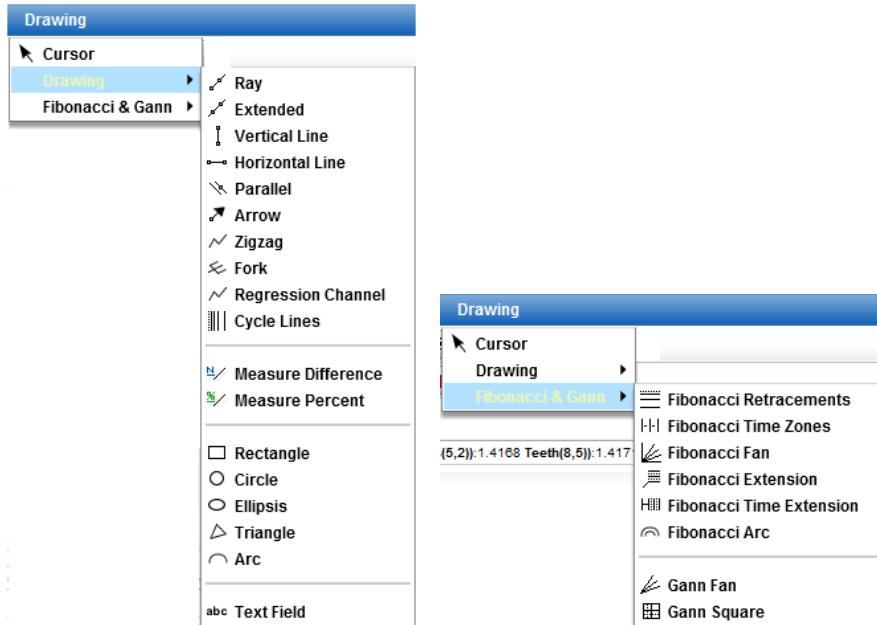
Drawing

Cursor
Drawing
Fibonacci & Gann

Ray
Extended
Vertical Line
Horizontal Line
Parallel
Arrow
Zigzag
Fork
Regression Channel
Cycle Lines

Measure Difference
Measure Percent

Rectangle
Circle
Ellipsis
Triangle
Arc

abc Text Field

Drawing

Cursor
Drawing
Fibonacci & Gann

(5,2)):1.4168 Teeth(8,5)):1.417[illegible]

Fibonacci Retracements
Fibonacci Time Zones
Fibonacci Fan
Fibonacci Extension
Fibonacci Time Extension
Fibonacci Arc

Gann Fan
Gann Square